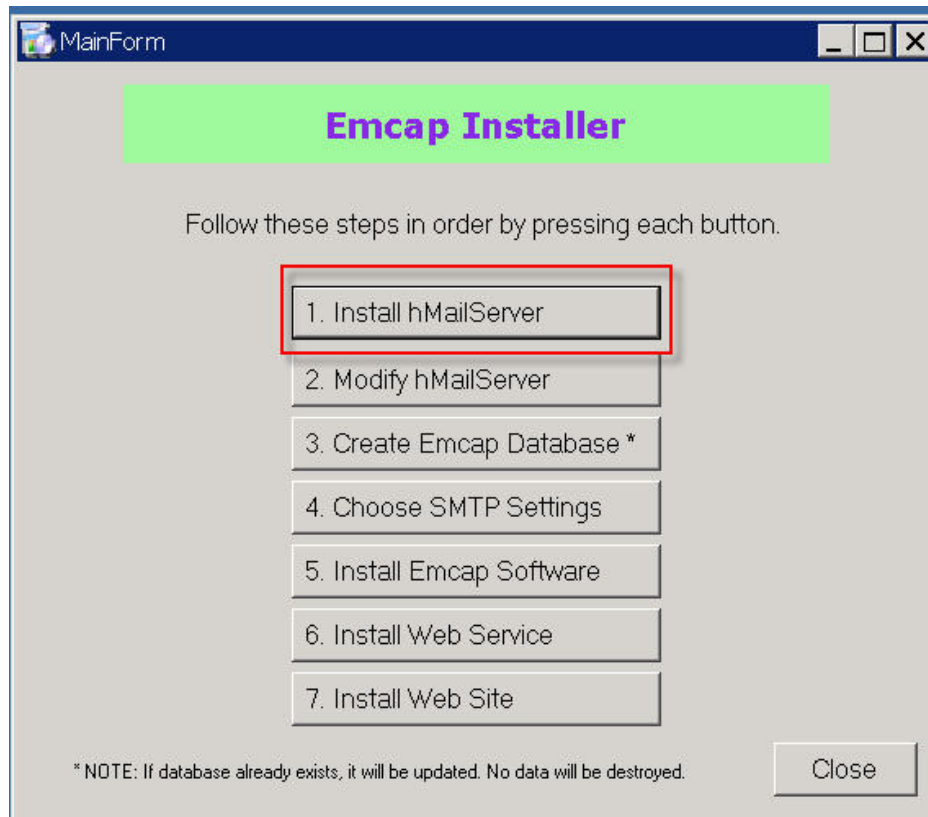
MainForm

Emcap Installer

Follow these steps in order by pressing each button.

1. Install hMailServer

2. Modify hMailServer

3. Create Emcap Database *

4. Choose SMTP Settings

5. Install Emcap Software

6. Install Web Service

7. Install Web Site

* NOTE: If database already exists, it will be updated. No data will be destroyed.

Close